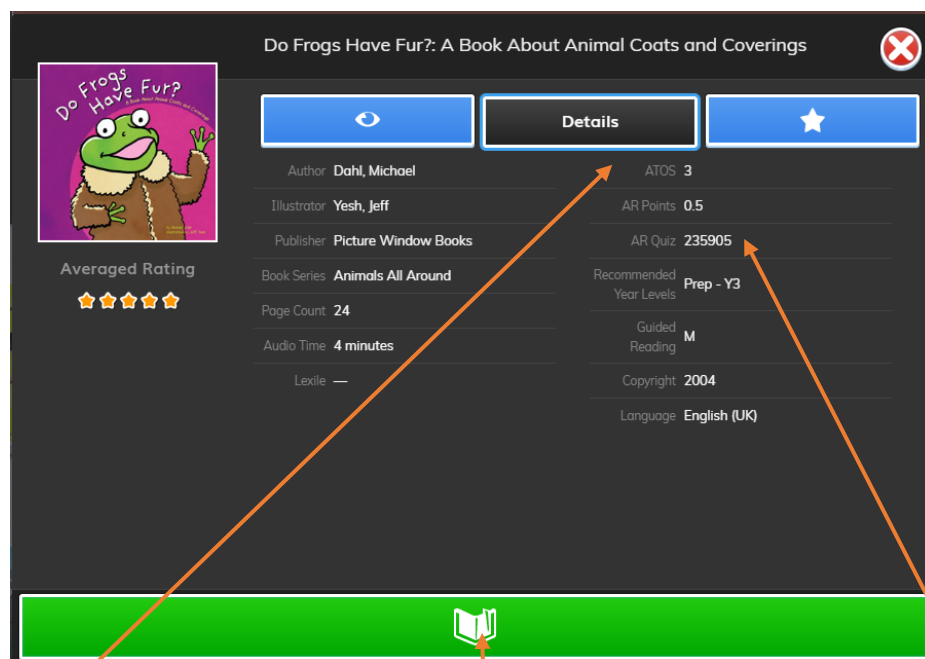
Do Frogs Have Fur?: A Book About Animal Coats and Coverings

Do Frogs Have Fur?
A Book About Animal Coats and Coverings

Averaged Rating

Details

Author Dahl, Michael
Illustrator Yesh, Jeff
Publisher Picture Window Books
Book Series Animals All Around
Page Count 24
Audio Time 4 minutes
Lexile —

ATOS 3
AR Points 0.5
AR Quiz 235905
Recommended Year Levels Prep - Y3
Guided Reading M
Copyright 2004
Language English (UK)